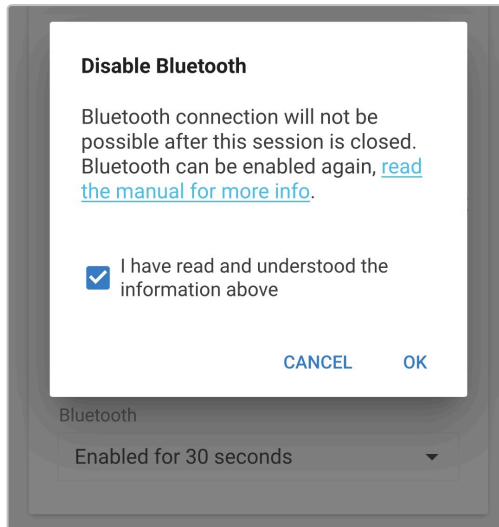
Disable Bluetooth

Bluetooth connection will not be possible after this session is closed. Bluetooth can be enabled again, read the manual for more info.

I have read and understood the information above

CANCEL OK

Bluetooth

Enabled for 30 seconds